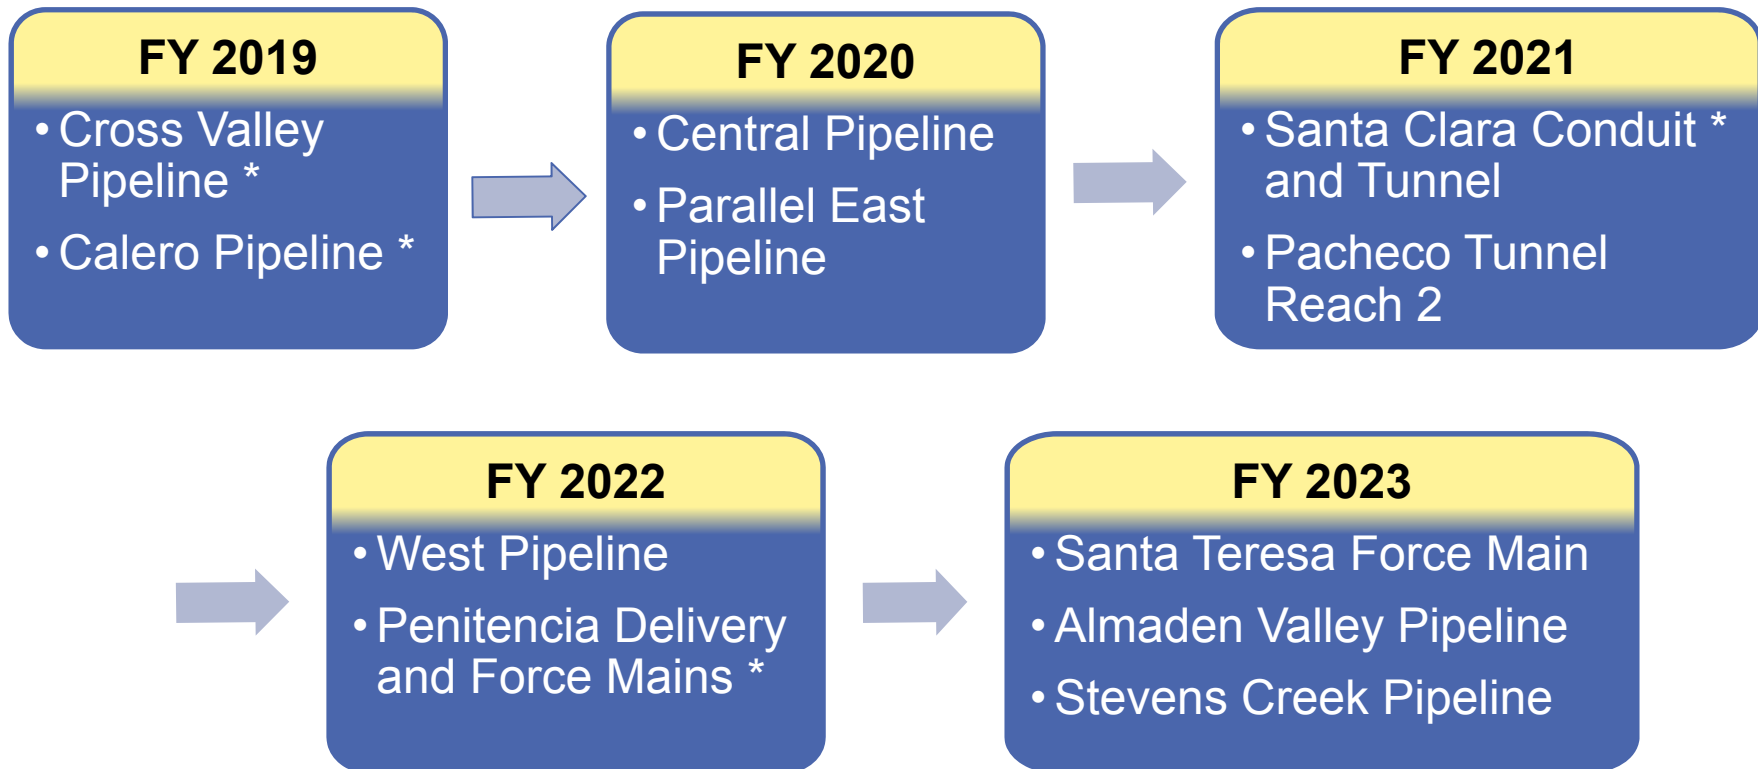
FY 2019

• Cross Valley Pipeline *

• Calero Pipeline *

FY 2020

• Central Pipeline

• Parallel East Pipeline

FY 2021

• Santa Clara Conduit * and Tunnel

• Pacheco Tunnel Reach 2

FY 2022

• West Pipeline

• Penitencia Delivery and Force Mains *

FY 2023

• Santa Teresa Force Main

• Almaden Valley Pipeline

• Stevens Creek Pipeline